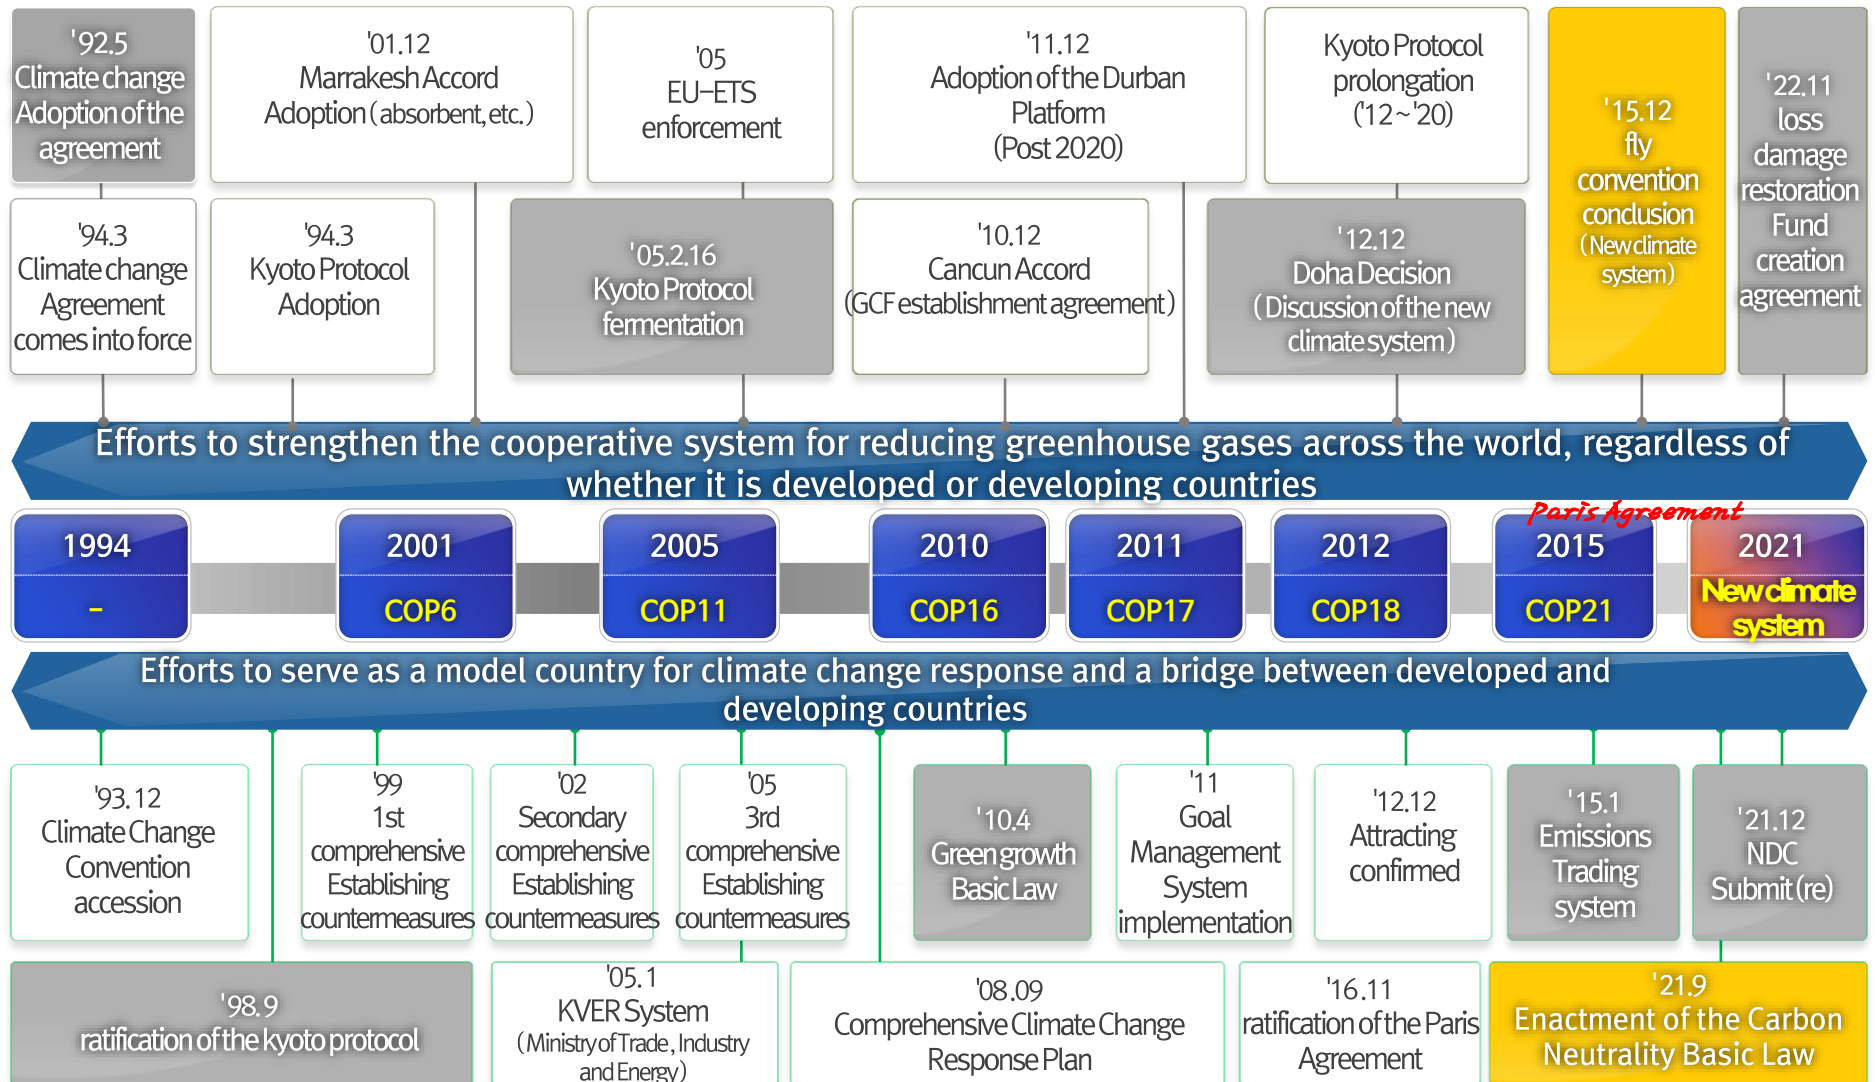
'92.5
Climate change
Adoption of the
agreement

'01.12
Marrakesh Accord
Adoption (absorbent, etc.)

'05
EU-ETS
enforcement

'11.12
Adoption of the Durban
Platform
(Post 2020)

Kyoto Protocol
prolongation
('12~'20)

'15.12
fly
convention
conclusion
(New climate
system)

'22.11
loss
damage
restoration
Fund
creation
agreement

'94.3
Climate change
Agreement
comes into force

'94.3
Kyoto Protocol
Adoption

'05.2.16
Kyoto Protocol
fermentation

'10.12
Cancun Accord
(GCF establishment agreement)

'12.12
Doha Decision
(Discussion of the new
climate system)

Efforts to strengthen the cooperative system for reducing greenhouse gases across the world, regardless of whether it is developed or developing countries

| 1994 | 2001 | 2005 | 2010 | 2011 | 2012 | 2015 | 2021 |
|---|---|---|---|---|---|---|---|
| - | COP6 | COP11 | COP16 | COP17 | COP18 | COP21 | New climate system |

Paris Agreement

Efforts to serve as a model country for climate change response and a bridge between developed and developing countries

'93.12
Climate Change
Convention
accession

'99
1st
comprehensive
Establishing
countermeasures

'02
Secondary
comprehensive
Establishing
countermeasures

'05
3rd
comprehensive
Establishing
countermeasures

'10.4
Green growth
Basic Law

'11
Goal
Management
System
implementation

'12.12
Attracting
confirmed

'15.1
Emissions
Trading
system

'21.12
NDC
Submit (re)

'98.9
ratification of the kyoto protocol

'05.1
KVER System
(Ministry of Trade, Industry
and Energy)

'08.09
Comprehensive Climate Change
Response Plan

'16.11
ratification of the Paris
Agreement

'21.9
Enactment of the Carbon
Neutrality Basic Law